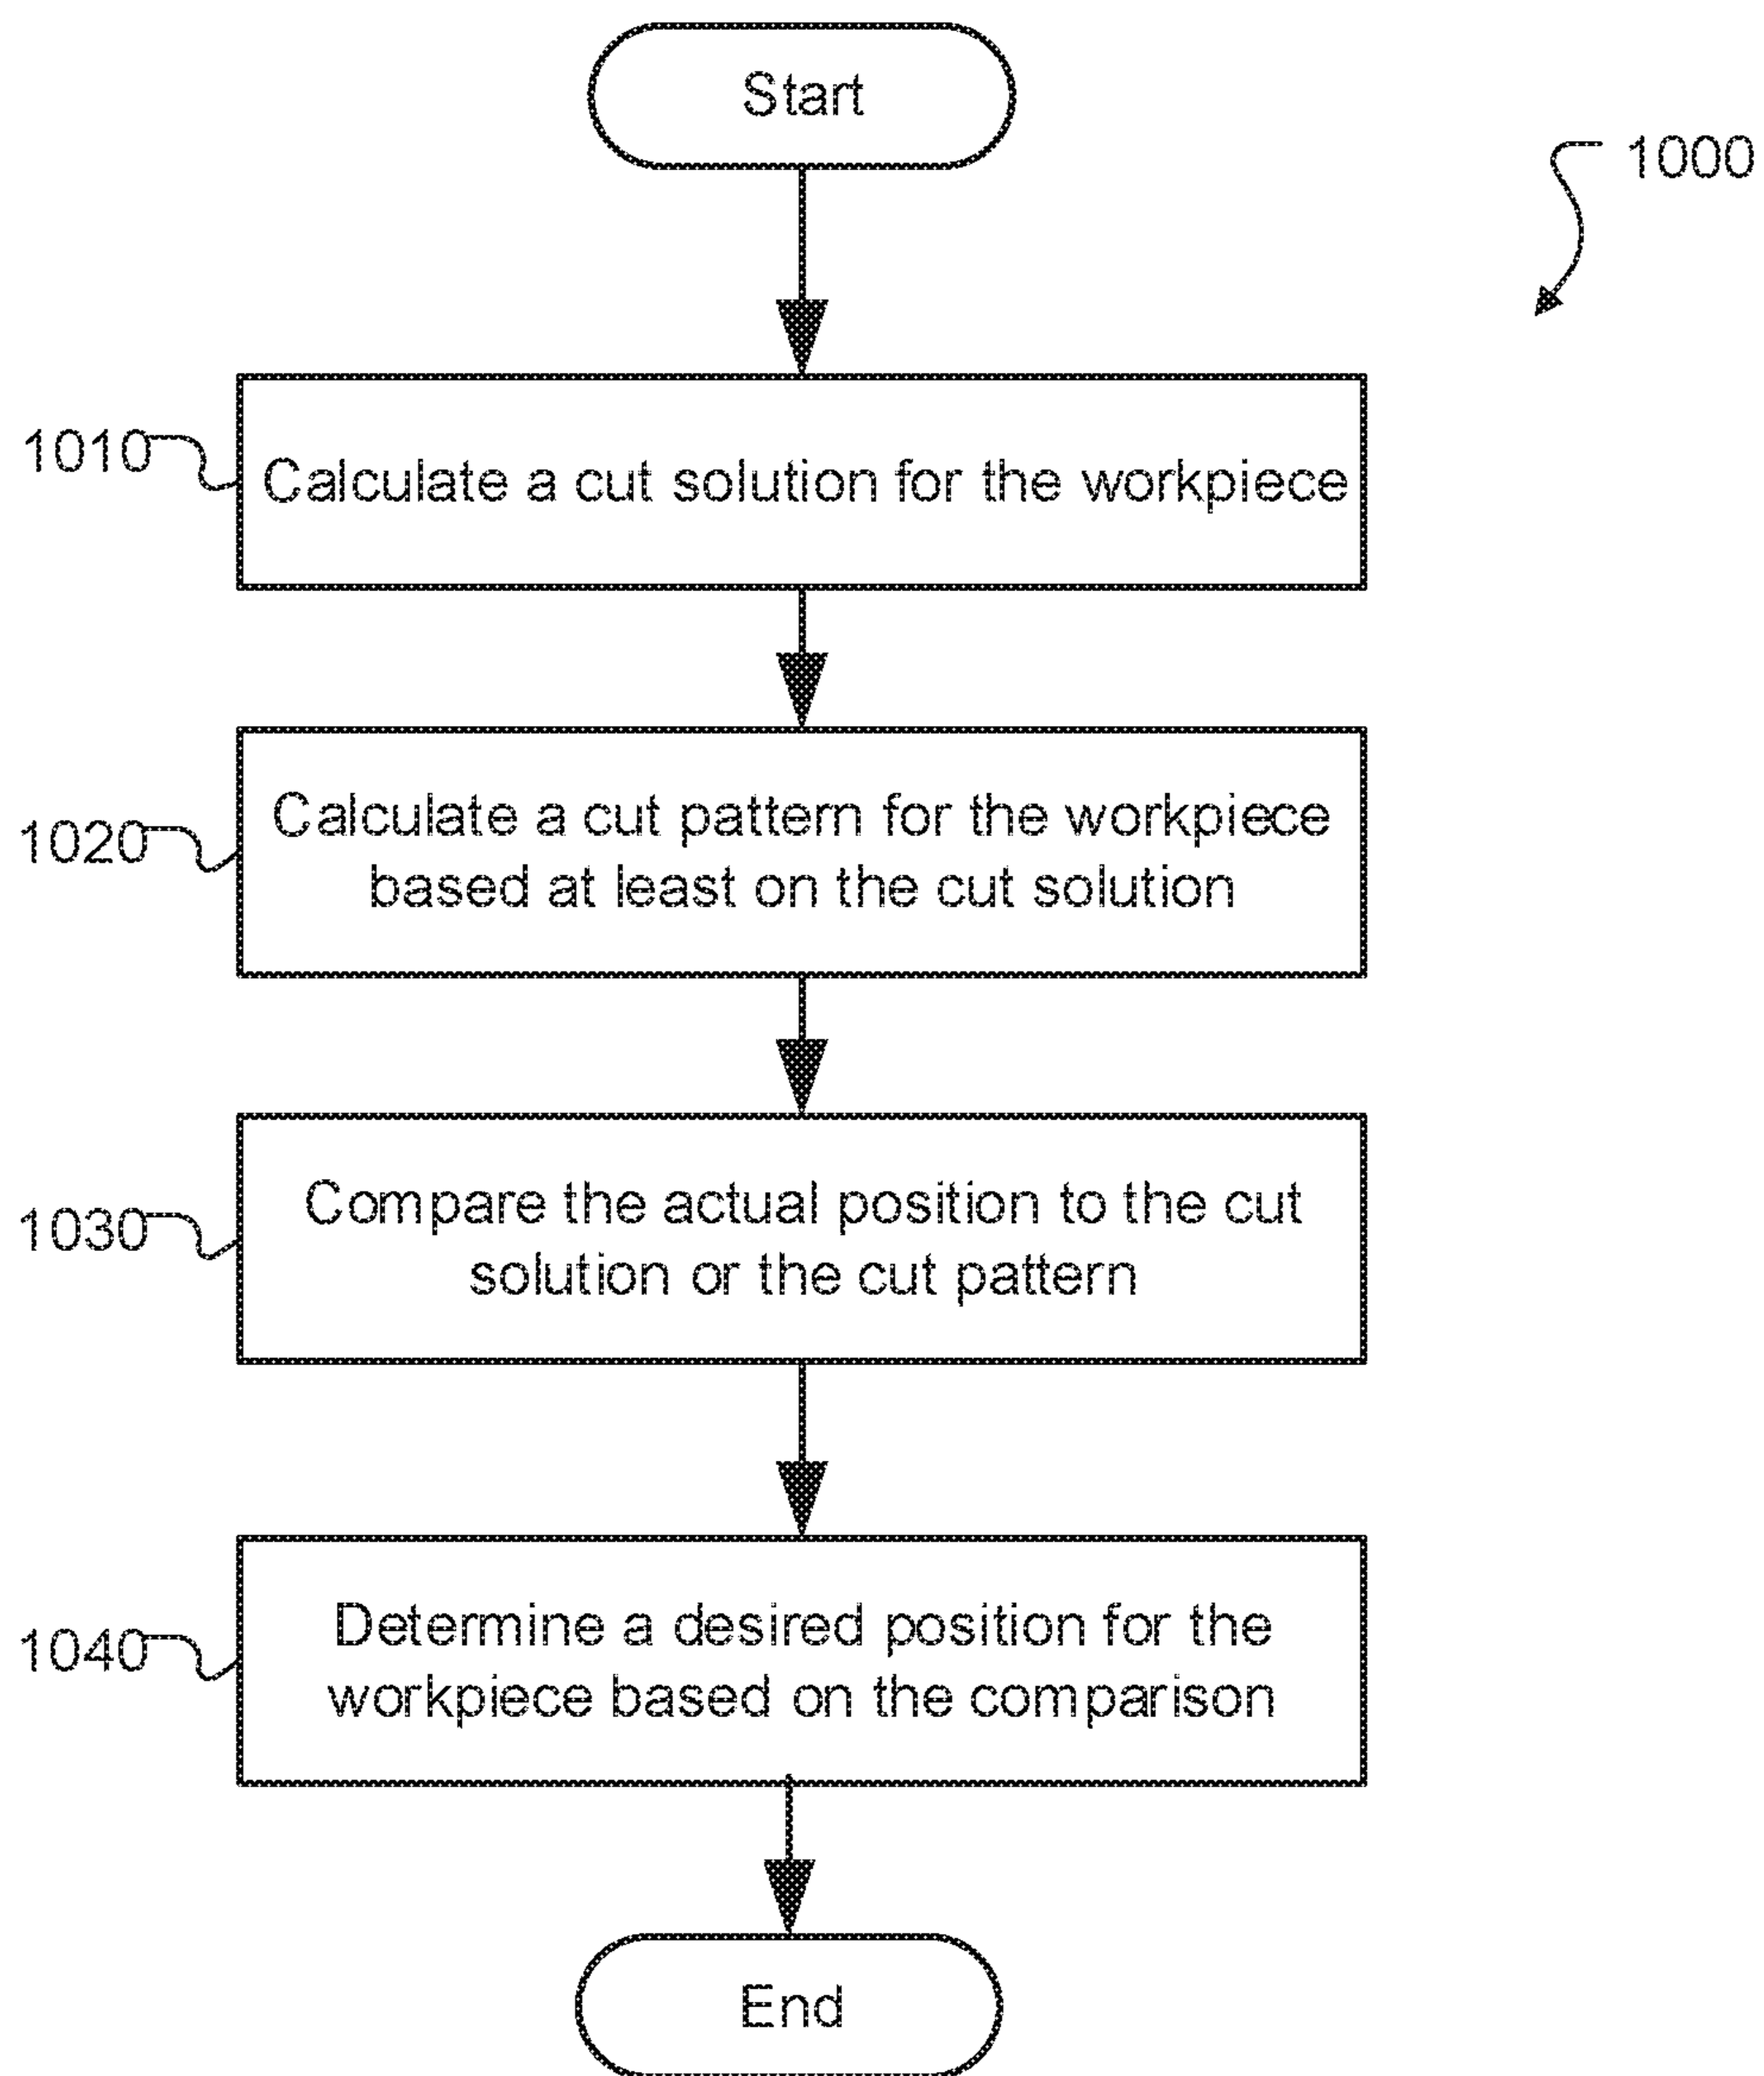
Start

1000

1010

Calculate a cut solution for the workpiece

1020

Calculate a cut pattern for the workpiece based at least on the cut solution

1030

Compare the actual position to the cut solution or the cut pattern

1040

Determine a desired position for the workpiece based on the comparison

End